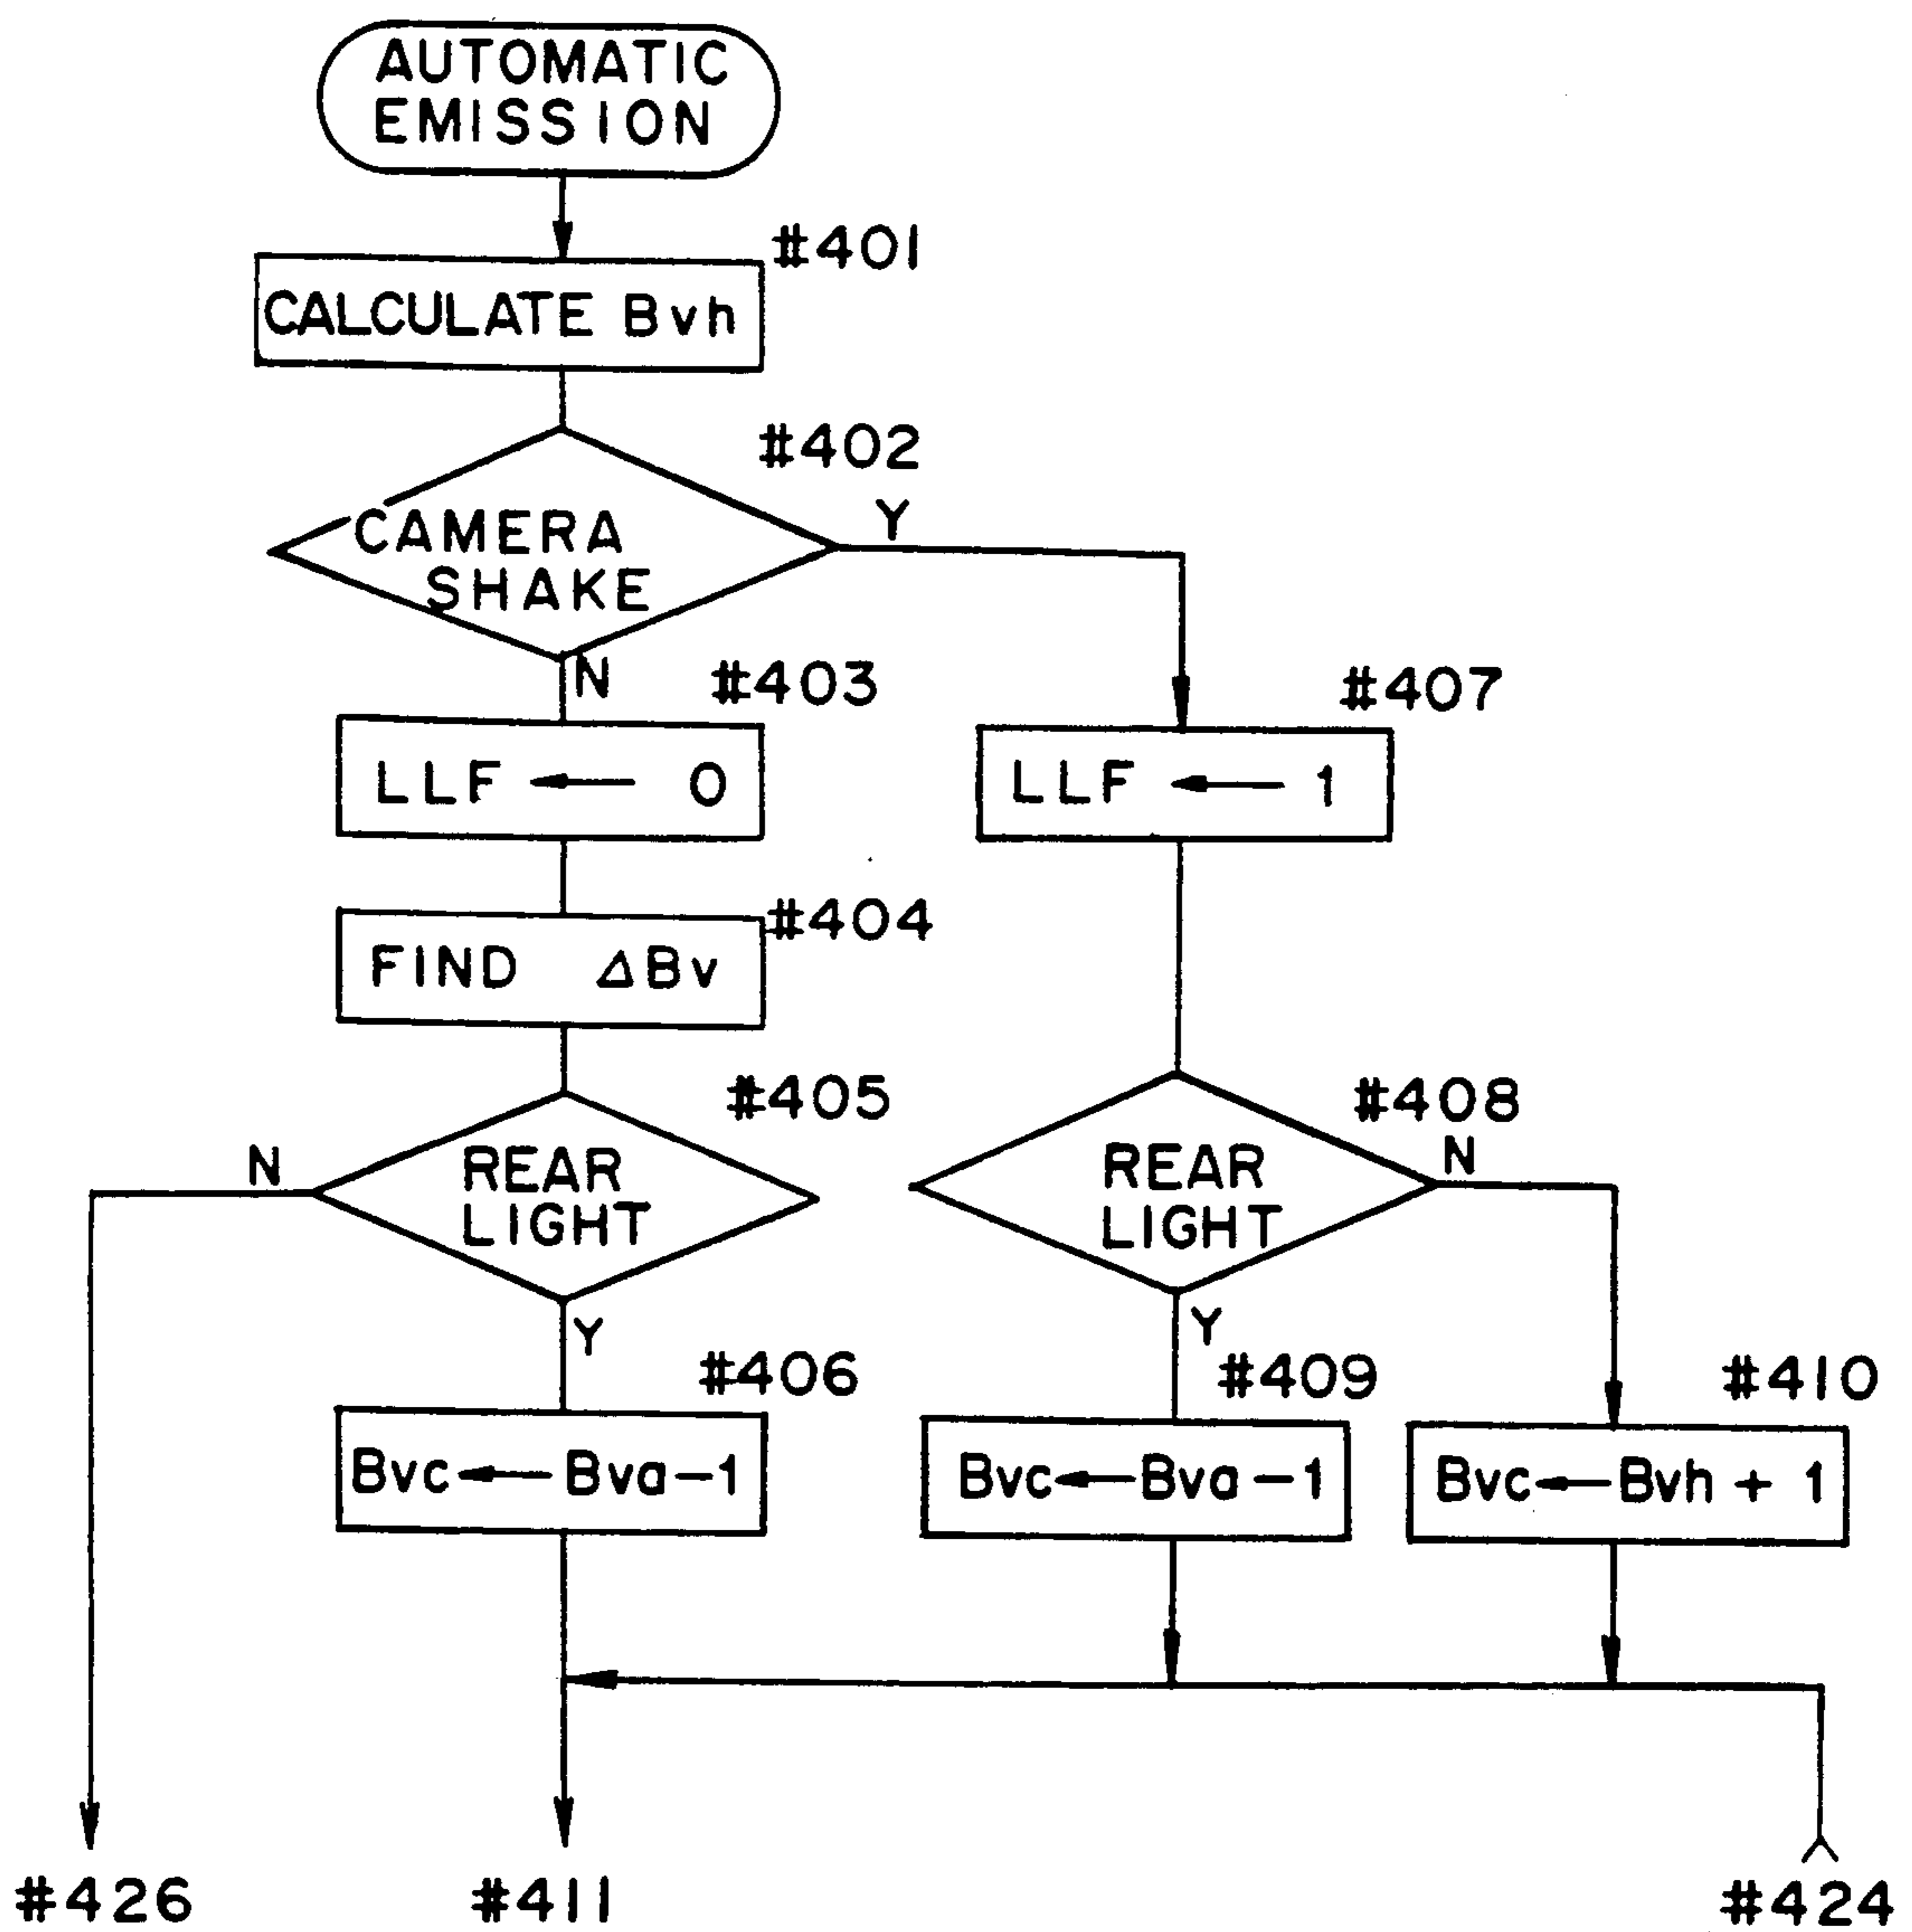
AUTOMATIC EMISSION

#401
CALCULATE Bvh

#402
CAMERA SHAKE
Y
N

#403
LLF ← 0

#407
LLF ← 1

#404
FIND ΔBv

#405
REAR LIGHT
N
Y

#408
REAR LIGHT
N
Y

#406
Bvc ← Bva − 1

#409
Bvc ← Bva − 1

#410
Bvc ← Bvh + 1

#426
#411
#424